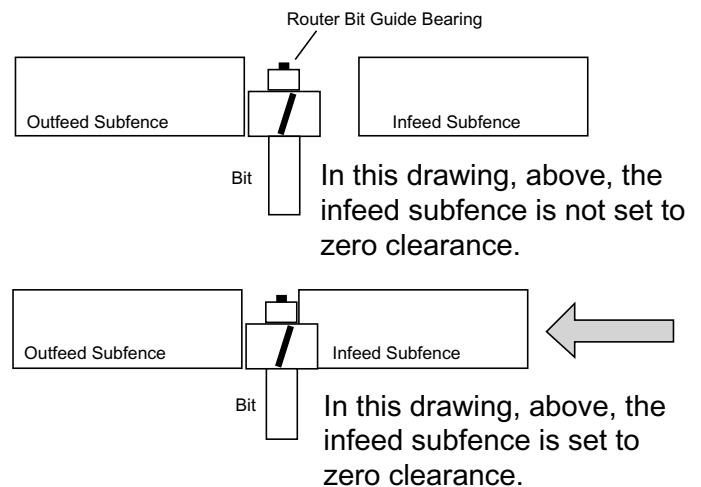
Router Bit Guide Bearing

Outfeed Subfence

Infeed Subfence

Bit

In this drawing, above, the infeed subfence is not set to zero clearance.

Outfeed Subfence

Infeed Subfence

Bit

In this drawing, above, the infeed subfence is set to zero clearance.